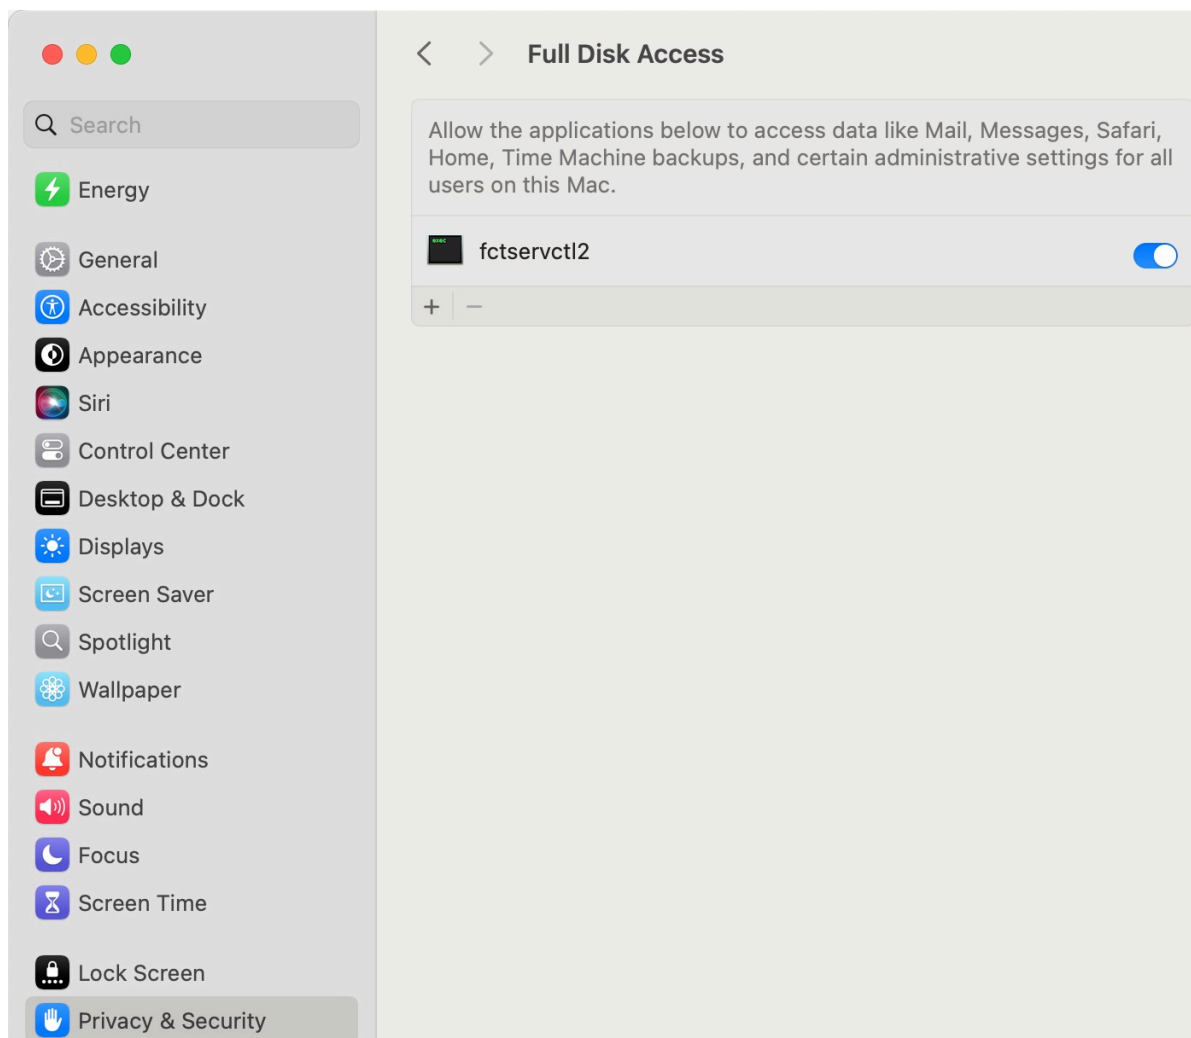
Search

Energy

General
Accessibility
Appearance
Siri
Control Center
Desktop & Dock
Displays
Screen Saver
Spotlight
Wallpaper

Notifications
Sound
Focus
Screen Time

Lock Screen
Privacy & Security

Full Disk Access

Allow the applications below to access data like Mail, Messages, Safari, Home, Time Machine backups, and certain administrative settings for all users on this Mac.

exec

fctservctl2

+ −